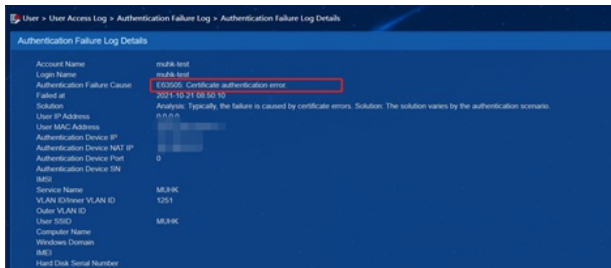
User > User Access Log > Authentication Failure Log > Authentication Failure Log Details

Authentication Failure Log Details

| | |
|---|---|
| Account Name | muhk-test |
| Login Name | muhk-test |
| Authentication Failure Cause | E63505: Certificate authentication error. |
| Failed at | 2021-10-21 08:50:10 |
| Solution | Analysis: Typically, the failure is caused by certificate errors. Solution: The solution varies by the authentication scenario. |
| User IP Address | 0.0.0.0 |
| User MAC Address | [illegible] |
| Authentication Device IP | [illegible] |
| Authentication Device NAT IP | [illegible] |
| Authentication Device Port | 0 |
| Authentication Device SN | |
| IMSI | |
| Service Name | MUHK |
| VLAN ID/Inner VLAN ID | 1251 |
| Outer VLAN ID | |
| User SSID | MUHK |
| Computer Name | |
| Windows Domain | |
| IMEI | |
| Hard Disk Serial Number | |